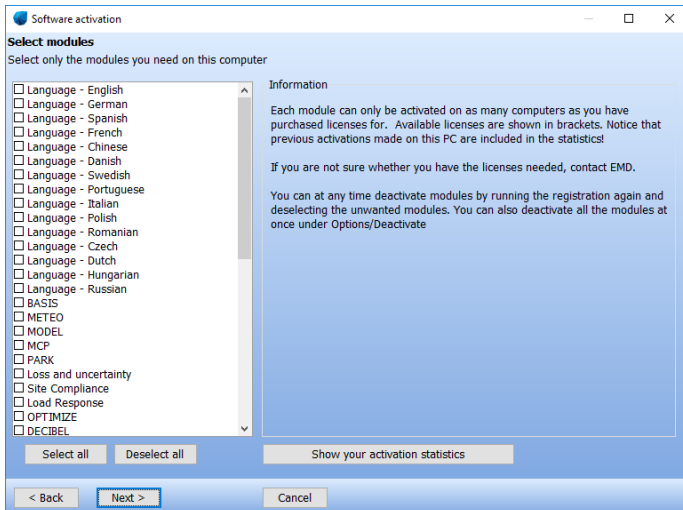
Software activation

Select modules
Select only the modules you need on this computer

☐ Language - English
☐ Language - German
☐ Language - Spanish
☐ Language - French
☐ Language - Chinese
☐ Language - Danish
☐ Language - Swedish
☐ Language - Portuguese
☐ Language - Italian
☐ Language - Polish
☐ Language - Romanian
☐ Language - Czech
☐ Language - Dutch
☐ Language - Hungarian
☐ Language - Russian
☐ BASIS
☐ METEO
☐ MODEL
☐ MCP
☐ PARK
☐ Loss and uncertainty
☐ Site Compliance
☐ Load Response
☐ OPTIMIZE
☐ DECIBEL

Information

Each module can only be activated on as many computers as you have purchased licenses for. Available licenses are shown in brackets. Notice that previous activations made on this PC are included in the statistics!

If you are not sure whether you have the licenses needed, contact EMD.

You can at any time deactivate modules by running the registration again and deselecting the unwanted modules. You can also deactivate all the modules at once under Options/Deactivate

Select all
Deselect all
Show your activation statistics

< Back
Next >
Cancel